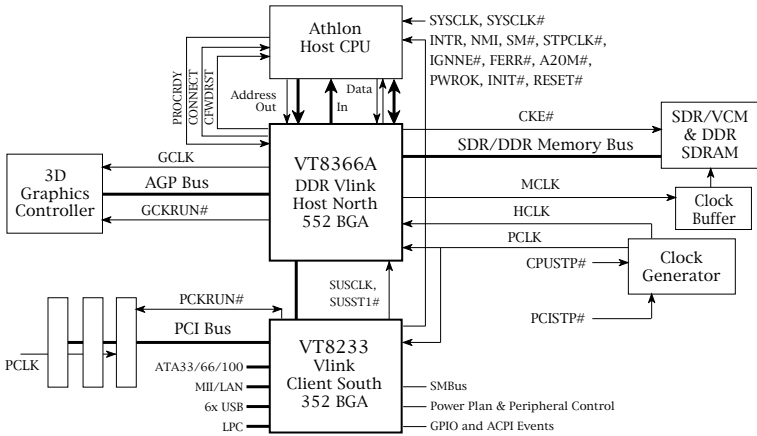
Athlon
Host CPU

SYSCLK, SYSCLK#
INTR, NMI, SM#, STPCLK#,
IGNNE#, FERR#, A20M#,
PWROK, INIT#, RESET#

PROCRDY
CONNECT
CFWDRST

Address
Out

In

Data

CKE#

SDR/VCM
& DDR
SDRAM

3D
Graphics
Controller

GCLK

AGP Bus

GCKRUN#

VT8366A
DDR Vlink
Host North
552 BGA

SDR/DDR Memory Bus

MCLK

HCLK

PCLK

Clock
Buffer

Clock
Generator

CPUSTP#

SUSCLK,
SUSST1#

PCKRUN#

PCI Bus

PCISTP#

PCLK

VT8233
Vlink
Client South
352 BGA

ATA33/66/100
MII/LAN
6x USB
LPC

SMBus
Power Plan & Peripheral Control
GPIO and ACPI Events